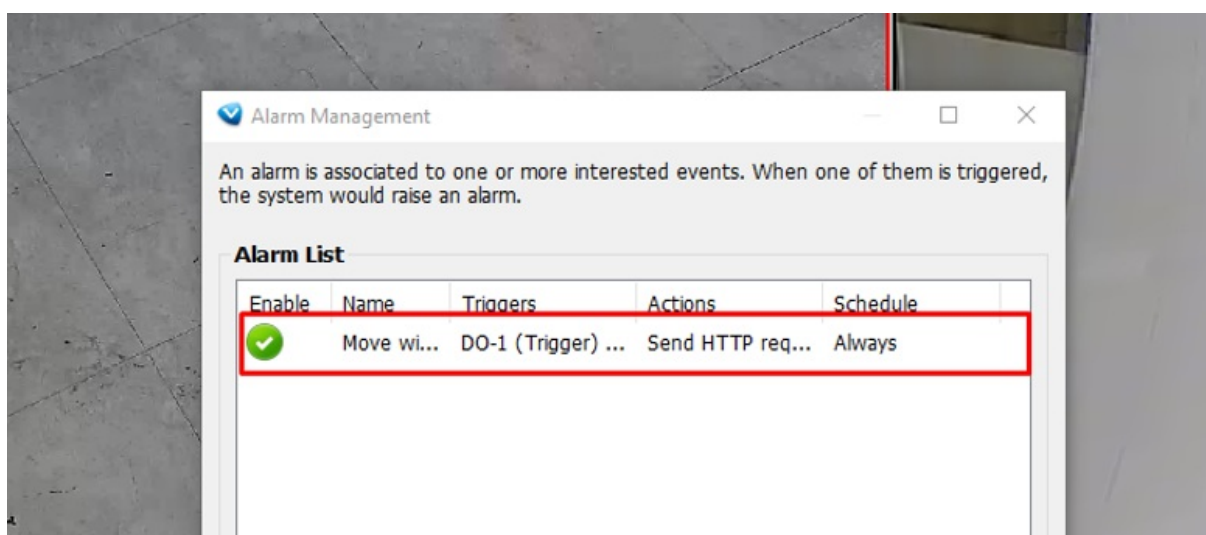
Alarm Management

An alarm is associated to one or more interested events. When one of them is triggered, the system would raise an alarm.

Alarm List

| Enable | Name | Triggers | Actions | Schedule |
|---|---|---|---|---|
| | Move wi... | DO-1 (Trigger) ... | Send HTTP req... | Always |